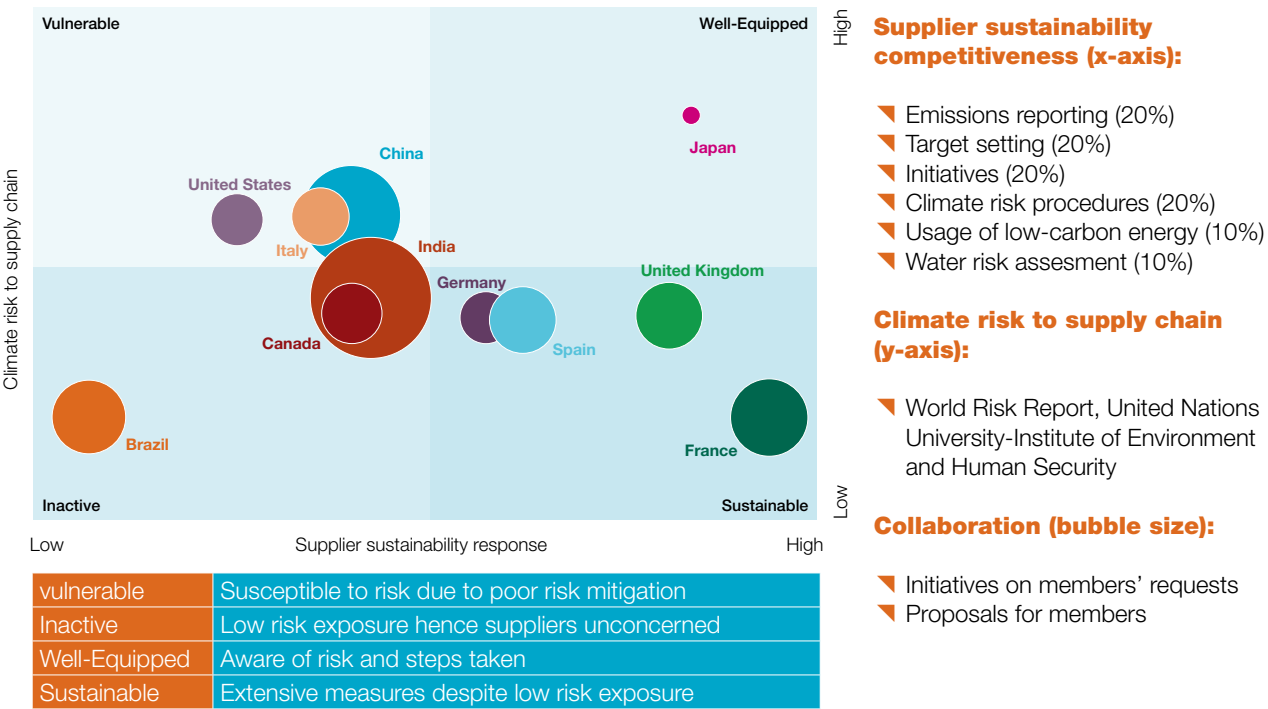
Vulnerable

Well-Equipped

High

Climate risk to supply chain

Japan

China

United States

Italy

India

Germany

United Kingdom

Canada

Spain

Brazil

France

Inactive

Sustainable

Low

Low

Supplier sustainability response

High

| vulnerable | Susceptible to risk due to poor risk mitigation |
|---|---|
| Inactive | Low risk exposure hence suppliers unconcerned |
| Well-Equipped | Aware of risk and steps taken |
| Sustainable | Extensive measures despite low risk exposure |

Supplier sustainability competitiveness (x-axis):

Emissions reporting (20%)
Target setting (20%)
Initiatives (20%)
Climate risk procedures (20%)
Usage of low-carbon energy (10%)
Water risk assesment (10%)

Climate risk to supply chain (y-axis):

World Risk Report, United Nations University-Institute of Environment and Human Security

Collaboration (bubble size):

Initiatives on members' requests
Proposals for members